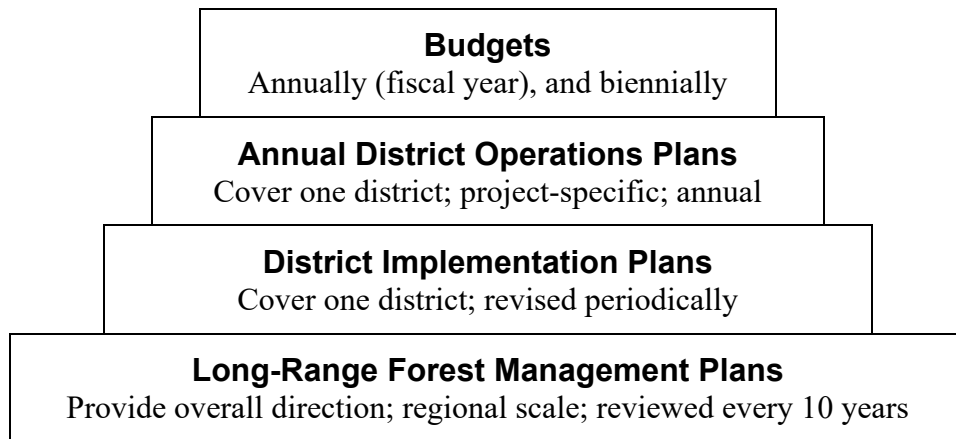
Budgets
Annually (fiscal year), and biennially

Annual District Operations Plans
Cover one district; project-specific; annual

District Implementation Plans
Cover one district; revised periodically

Long-Range Forest Management Plans
Provide overall direction; regional scale; reviewed every 10 years